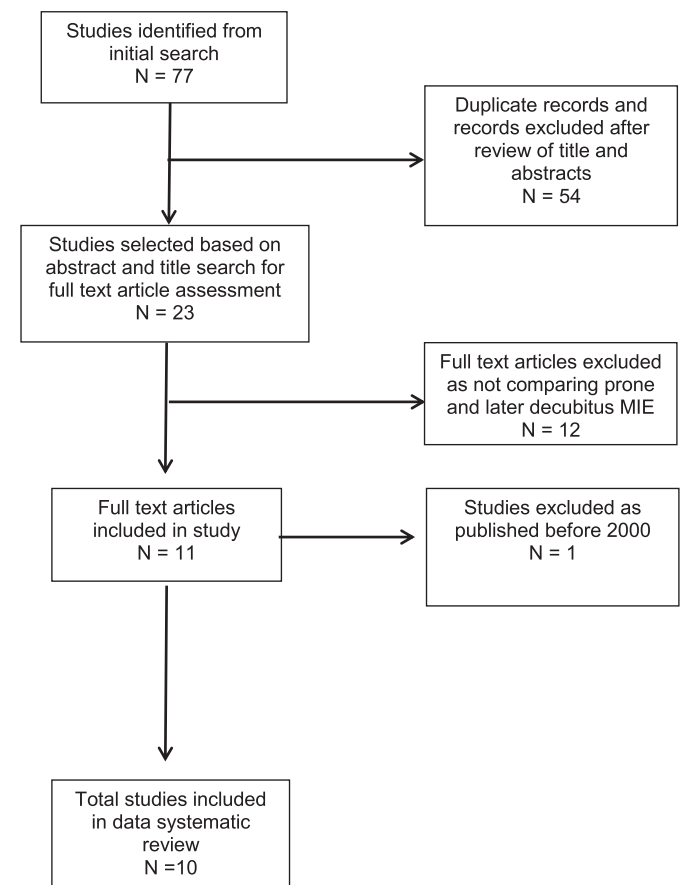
Studies identified from initial search
N = 77

Duplicate records and records excluded after review of title and abstracts
N = 54

Studies selected based on abstract and title search for full text article assessment
N = 23

Full text articles excluded as not comparing prone and later decubitus MIE
N = 12

Full text articles included in study
N = 11

Studies excluded as published before 2000
N = 1

Total studies included in data systematic review
N =10